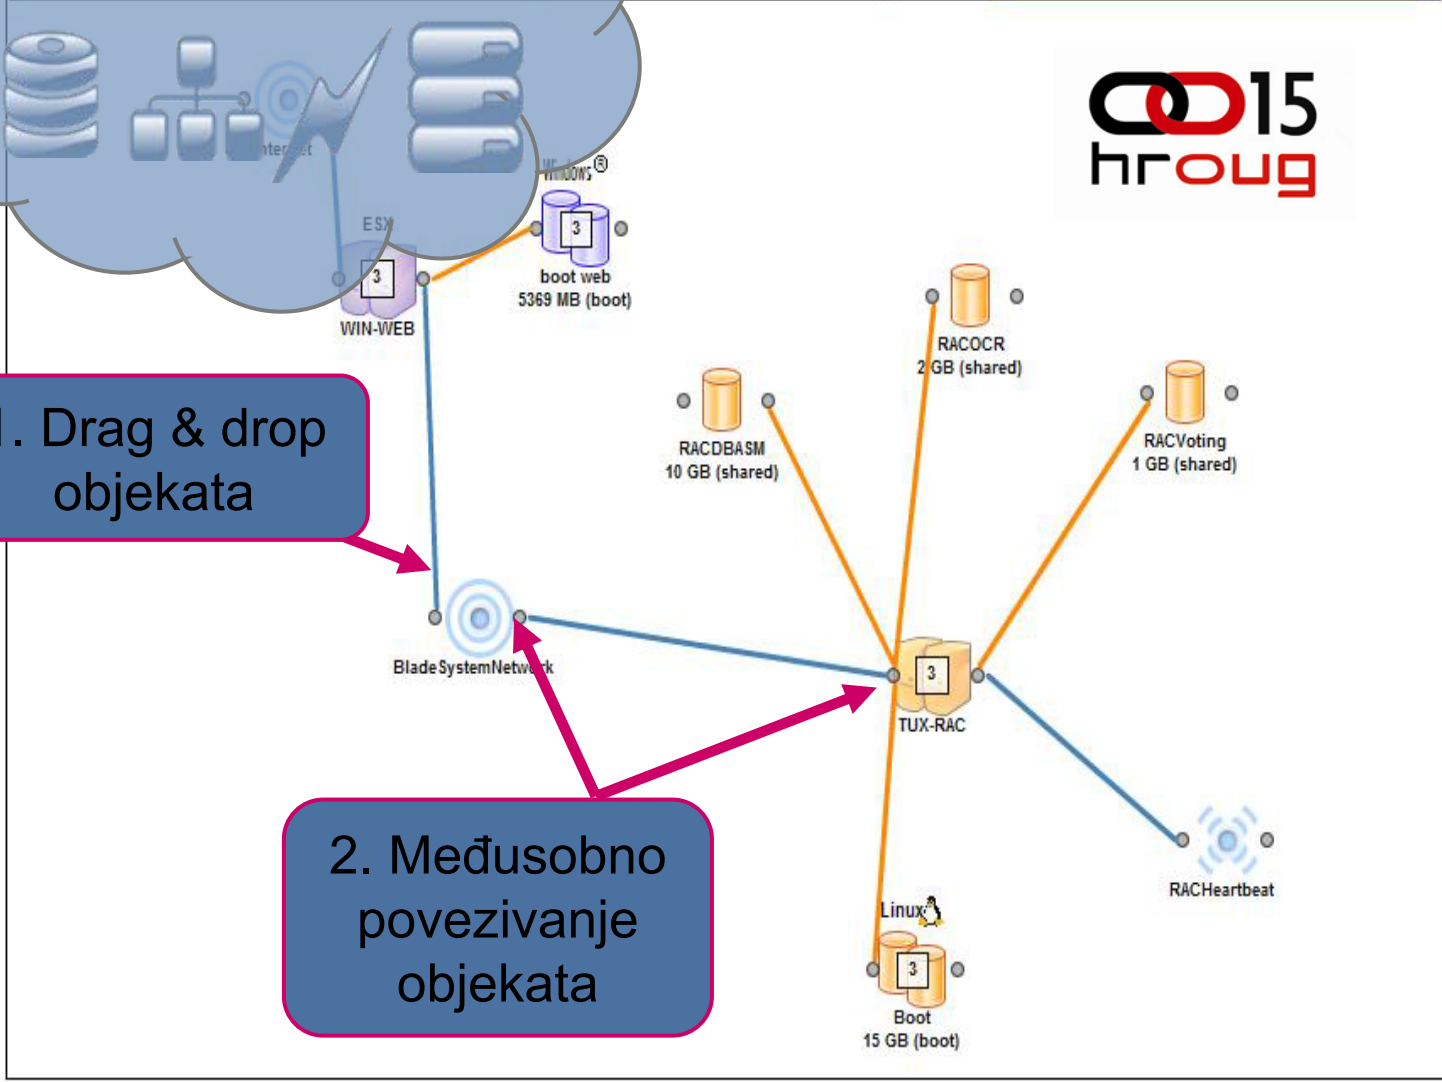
15
hroug

Inter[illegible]et

Windows®

ESX

3

3

boot web
5369 MB (boot)

WIN-WEB

RACOCR
2 GB (shared)

RACDBASM
10 GB (shared)

RACVoting
1 GB (shared)

1. Drag & drop objekata

BladeSystemNetw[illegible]rk

3

TUX-RAC

2. Međusobno povezivanje objekata

RACHeartbeat

Linux

3

Boot
15 GB (boot)